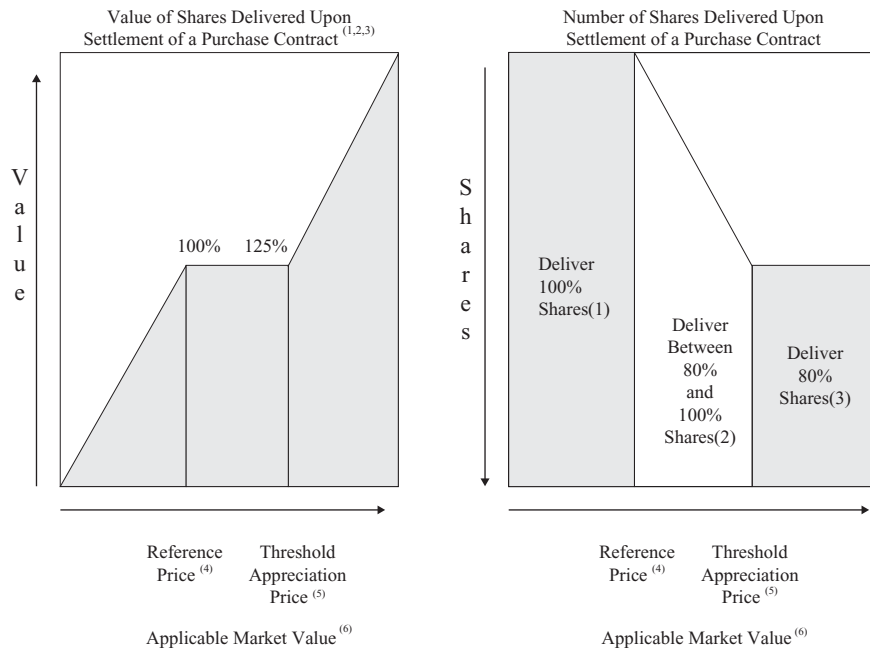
Value of Shares Delivered Upon Settlement of a Purchase Contract $^{(1,2,3)}$

V
a
l
u
e

100%

125%

Reference Price $^{(4)}$

Threshold Appreciation Price $^{(5)}$

Applicable Market Value $^{(6)}$

Number of Shares Delivered Upon Settlement of a Purchase Contract

S
h
a
r
e
s

Deliver 100% Shares(1)

Deliver Between 80% and 100% Shares(2)

Deliver 80% Shares(3)

Reference Price $^{(4)}$

Threshold Appreciation Price $^{(5)}$

Applicable Market Value $^{(6)}$